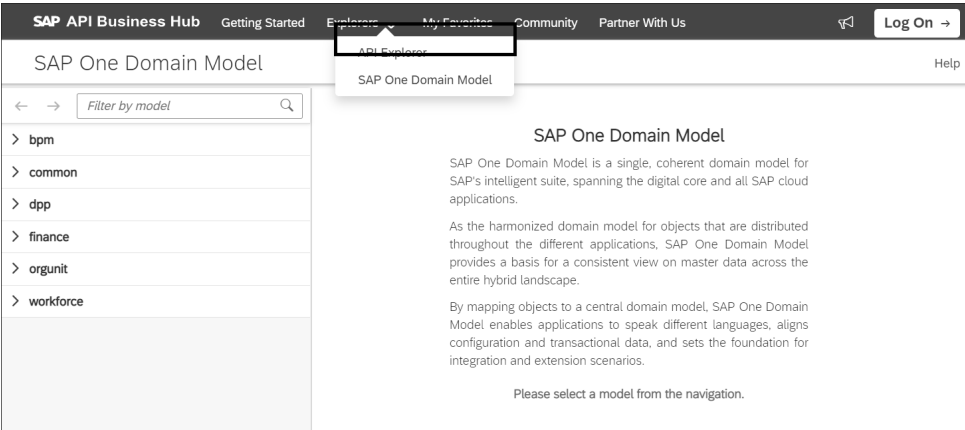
SAP API Business Hub Getting Started Explorers My Favorites Community Partner With Us Log On →

SAP One Domain Model

API Explorer

SAP One Domain Model

Help

Filter by model

bpm

common

dpp

finance

orgunit

workforce

SAP One Domain Model

SAP One Domain Model is a single, coherent domain model for SAP's intelligent suite, spanning the digital core and all SAP cloud applications.

As the harmonized domain model for objects that are distributed throughout the different applications, SAP One Domain Model provides a basis for a consistent view on master data across the entire hybrid landscape.

By mapping objects to a central domain model, SAP One Domain Model enables applications to speak different languages, aligns configuration and transactional data, and sets the foundation for integration and extension scenarios.

Please select a model from the navigation.